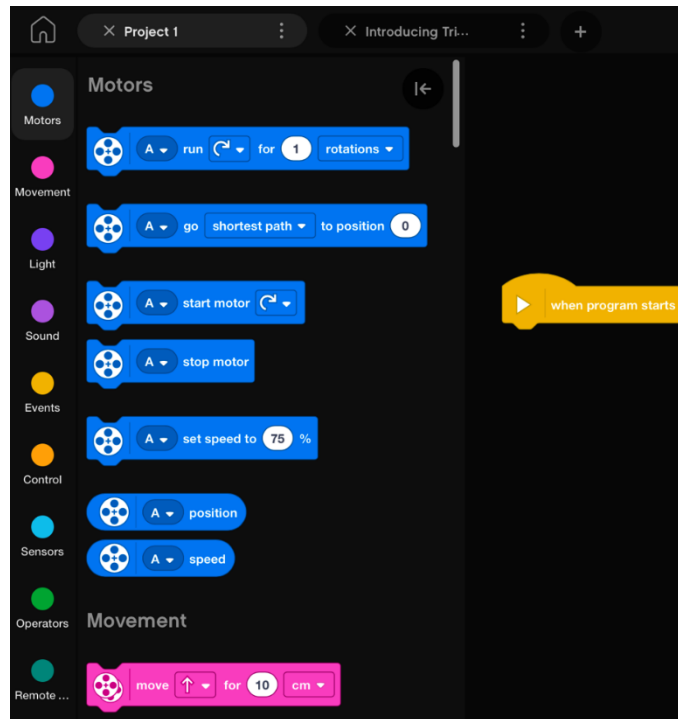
Project 1

Introducing Tri...

+

Motors
Movement
Light
Sound
Events
Control
Sensors
Operators
Remote ...

Motors

A run for 1 rotations

A go shortest path to position 0

A start motor

A stop motor

A set speed to 75 %

A position

A speed

Movement

move ↑ for 10 cm

when program starts